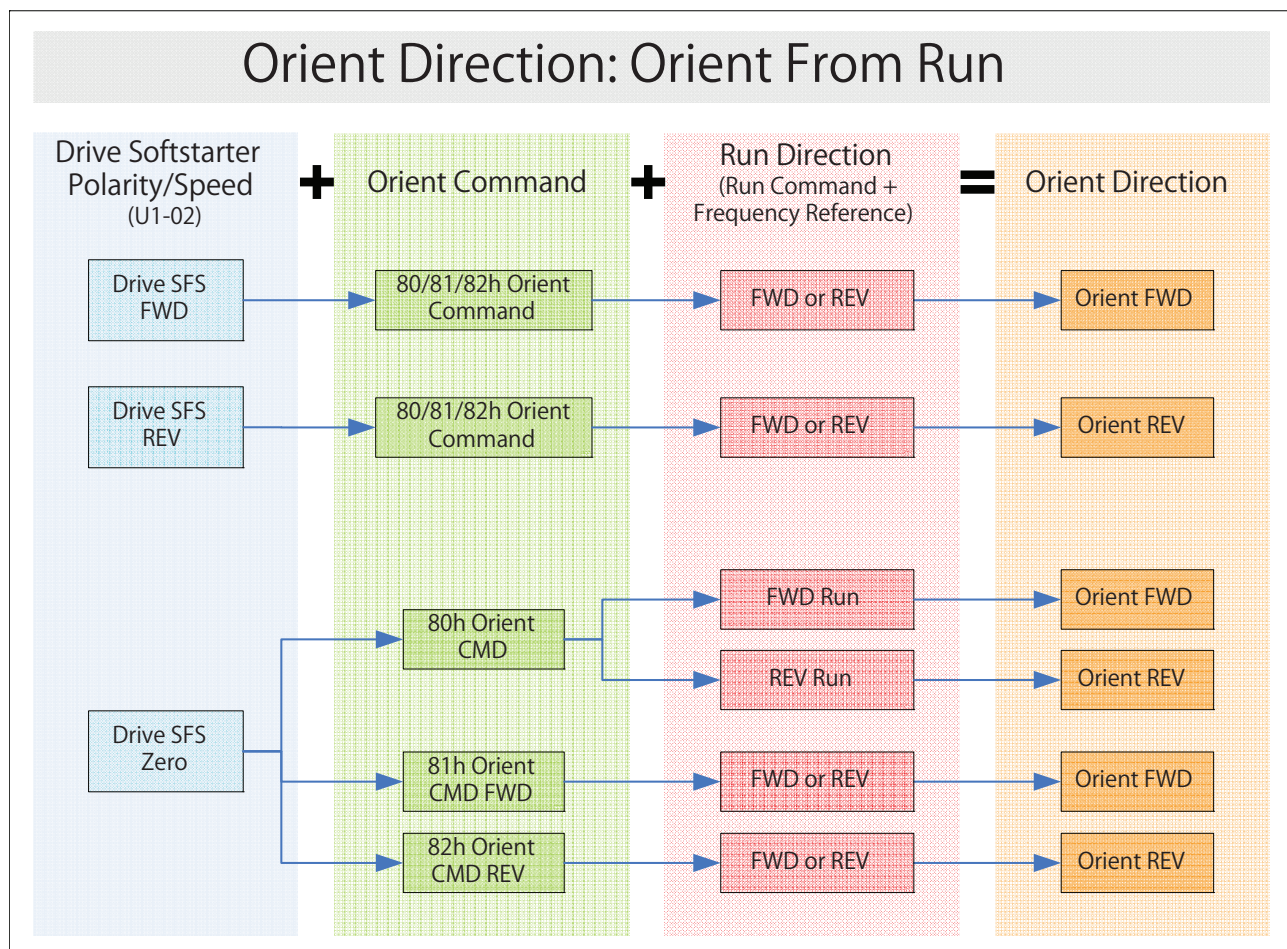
Orient Direction: Orient From Run

Drive Softstarter Polarity/Speed (U1-02)

+

Orient Command

+

Run Direction (Run Command + Frequency Reference)

=

Orient Direction

Drive SFS FWD

80/81/82h Orient Command

FWD or REV

Orient FWD

Drive SFS REV

80/81/82h Orient Command

FWD or REV

Orient REV

80h Orient CMD

FWD Run

Orient FWD

REV Run

Orient REV

Drive SFS Zero

81h Orient CMD FWD

FWD or REV

Orient FWD

82h Orient CMD REV

FWD or REV

Orient REV